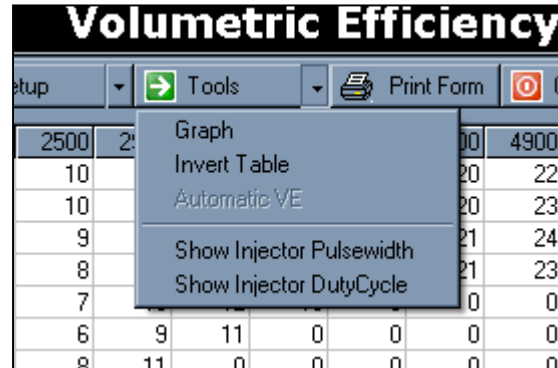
Volumetric Efficiency

tup | Tools | Print Form

| 2500 | 2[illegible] | | | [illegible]00 | 4900 |
|---|---|---|---|---|---|
| 10 | | | | 20 | 22 |
| 10 | | | | 20 | 23 |
| 9 | | | | 21 | 24 |
| 8 | | | | 21 | 23 |
| 7 | | | | 0 | 0 |
| 6 | 9 | 11 | 0 | 0 | 0 |
| 8 | 11 | 0 | 0 | 0 | 0 |

Graph
Invert Table
Automatic VE
Show Injector Pulsewidth
Show Injector DutyCycle